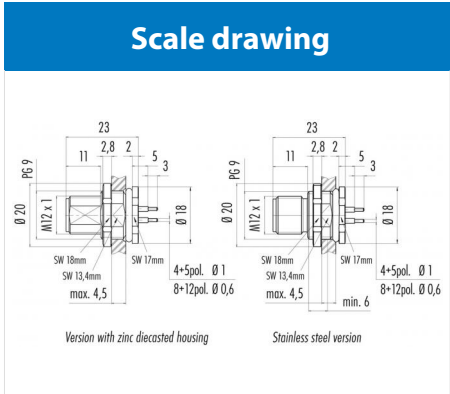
Scale drawing

23
11
2,8
2
5
3
PG 9
Ø 20
M12 x 1
Ø 18
SW 18mm
SW 13,4mm
SW 17mm
4+5pol. Ø 1
8+12pol. Ø 0,6
max. 4,5

Version with zinc diecasted housing

23
11
2,8
2
5
3
PG 9
Ø 20
M12 x 1
Ø 18
SW 18mm
SW 13,4mm
SW 17mm
4+5pol. Ø 1
8+12pol. Ø 0,6
max. 4,5
min. 6

Stainless steel version